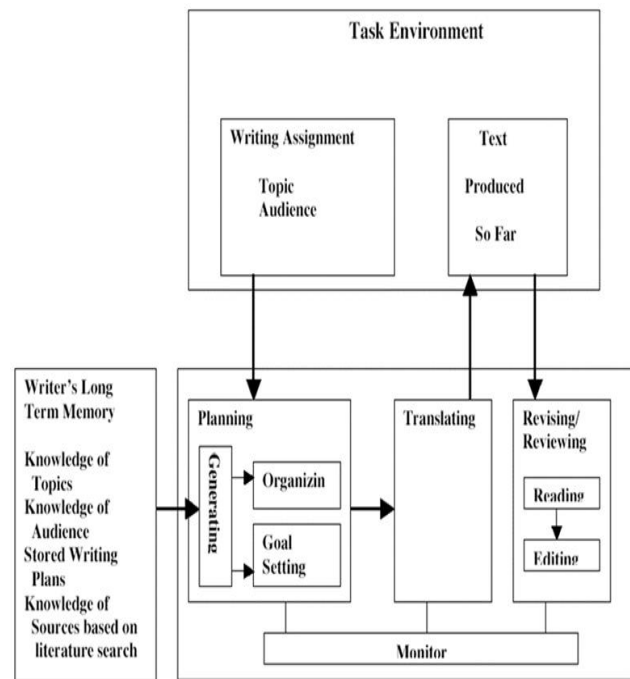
Task Environment

Writing Assignment

Topic
Audience

Text

Produced

So Far

Writer's Long Term Memory

Knowledge of Topics
Knowledge of Audience
Stored Writing Plans
Knowledge of Sources based on literature search

Planning

Generating

Organizin

Goal Setting

Translating

Revising/ Reviewing

Reading

Editing

Monitor